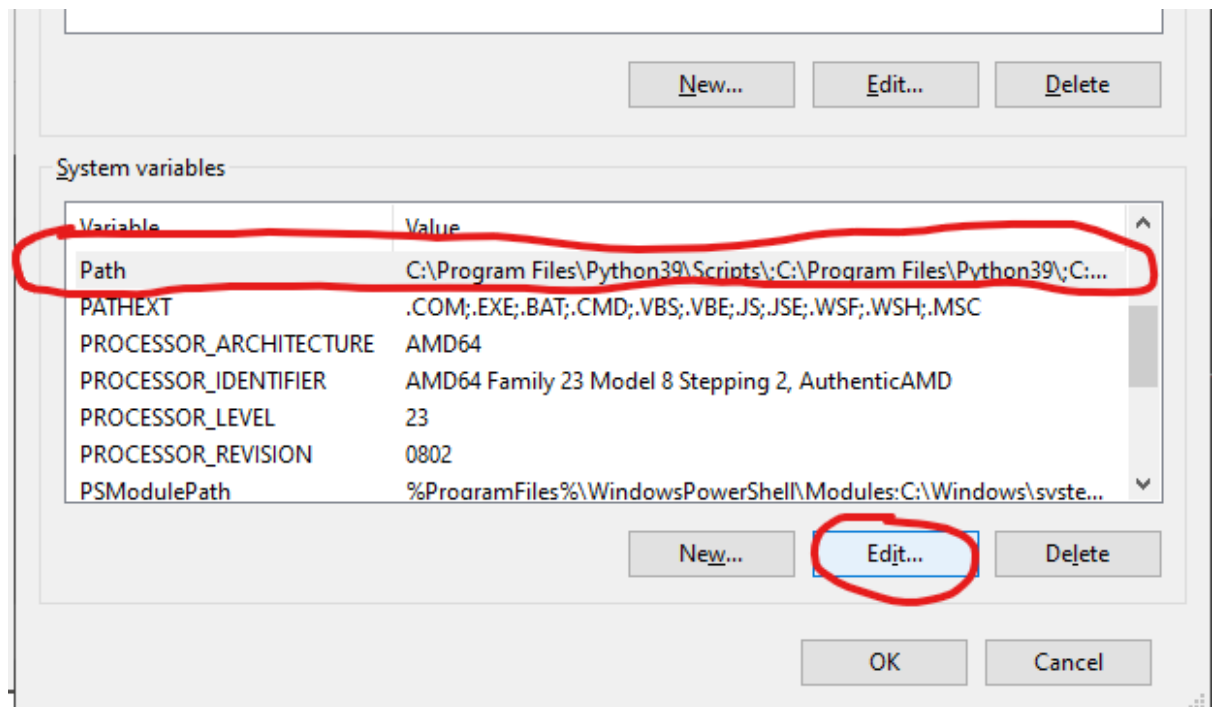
New...

Edit...

Delete

System variables

| Variable | Value |
|---|---|
| Path | C:\Program Files\Python39\Scripts\;C:\Program Files\Python39\;C:... |
| PATHEXT | .COM;.EXE;.BAT;.CMD;.VBS;.VBE;.JS;.JSE;.WSF;.WSH;.MSC |
| PROCESSOR_ARCHITECTURE | AMD64 |
| PROCESSOR_IDENTIFIER | AMD64 Family 23 Model 8 Stepping 2, AuthenticAMD |
| PROCESSOR_LEVEL | 23 |
| PROCESSOR_REVISION | 0802 |
| PSModulePath | %ProgramFiles%\WindowsPowerShell\Modules;C:\Windows\syste... |

New...

Edit...

Delete

OK

Cancel